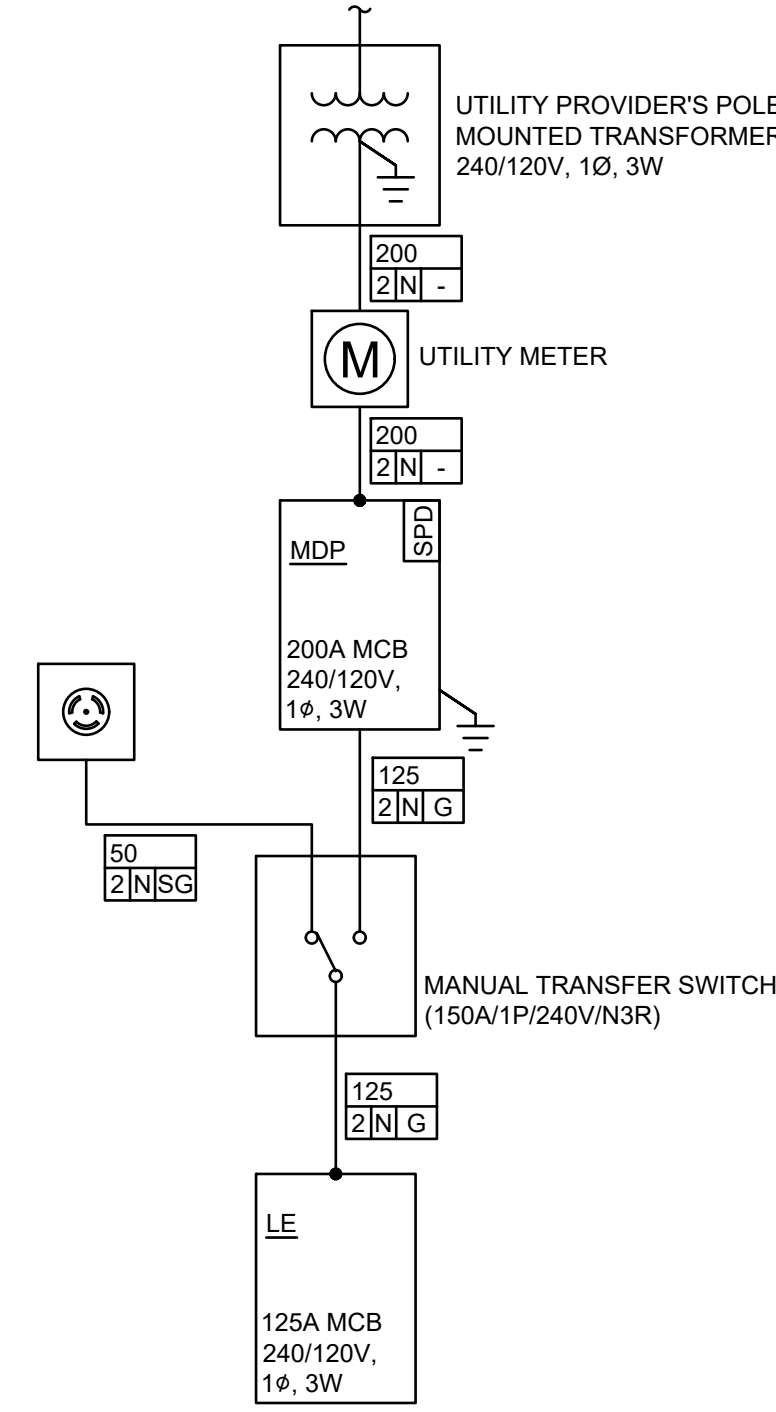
UTILITY PROVIDER'S POLE MOUNTED TRANSFORMER
240/120V, 1Ø, 3W

| 200 | | |
|---|---|---|
| 2 | N | - |

UTILITY METER

| 200 | | |
|---|---|---|
| 2 | N | - |

MDP

SPD

200A MCB
240/120V,
1$\phi$, 3W

| 125 | | |
|---|---|---|
| 2 | N | G |

| 50 | | |
|---|---|---|
| 2 | N | SG |

MANUAL TRANSFER SWITCH
(150A/1P/240V/N3R)

| 125 | | |
|---|---|---|
| 2 | N | G |

LE

125A MCB
240/120V,
1$\phi$, 3W